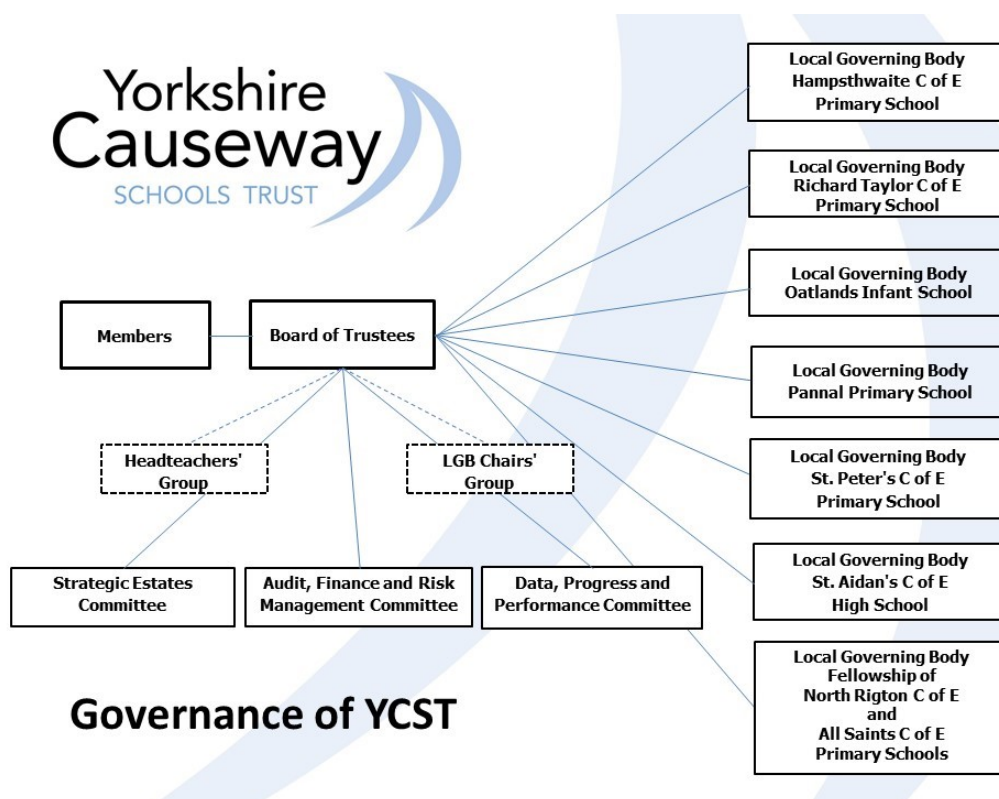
Yorkshire Causeway
SCHOOLS TRUST

Members

Board of Trustees

Headteachers' Group

LGB Chairs' Group

Strategic Estates Committee

Audit, Finance and Risk Management Committee

Data, Progress and Performance Committee

Local Governing Body Hampsthwaite C of E Primary School

Local Governing Body Richard Taylor C of E Primary School

Local Governing Body Oatlands Infant School

Local Governing Body Pannal Primary School

Local Governing Body St. Peter's C of E Primary School

Local Governing Body St. Aidan's C of E High School

Local Governing Body Fellowship of North Rigton C of E and All Saints C of E Primary Schools

Governance of YCST